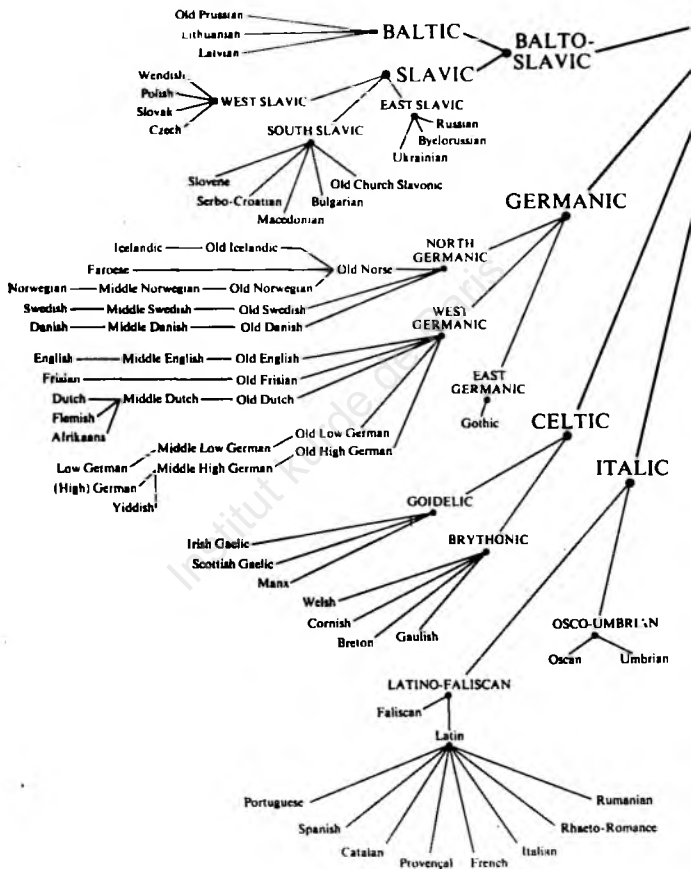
Old Prussian
Lithuanian
Latvian
BALTIC
BALTO-SLAVIC
SLAVIC
Wendish
Polish
Slovak
Czech
WEST SLAVIC
EAST SLAVIC
Russian
Byelorussian
Ukrainian
SOUTH SLAVIC
Slovene
Serbo-Croatian
Macedonian
Bulgarian
Old Church Slavonic
GERMANIC
Icelandic — Old Icelandic
Faroese
Norwegian — Middle Norwegian — Old Norwegian
Old Norse
NORTH GERMANIC
Swedish — Middle Swedish — Old Swedish
Danish — Middle Danish — Old Danish
WEST GERMANIC
English — Middle English — Old English
Frisian — Old Frisian
Dutch
Flemish
Afrikaans
Middle Dutch — Old Dutch
EAST GERMANIC
Gothic
Low German
Middle Low German
Old Low German
(High) German
Middle High German
Old High German
Yiddish
CELTIC
ITALIC
GOIDELIC
BRYTHONIC
Irish Gaelic
Scottish Gaelic
Manx
Welsh
Cornish
Breton
Gaulish
OSCO-UMBRIAN
Oscan
Umbrian
LATINO-FALISCAN
Faliscan
Latin
Portuguese
Spanish
Catalan
Provençal
French
Italian
Rhaeto-Romance
Rumanian